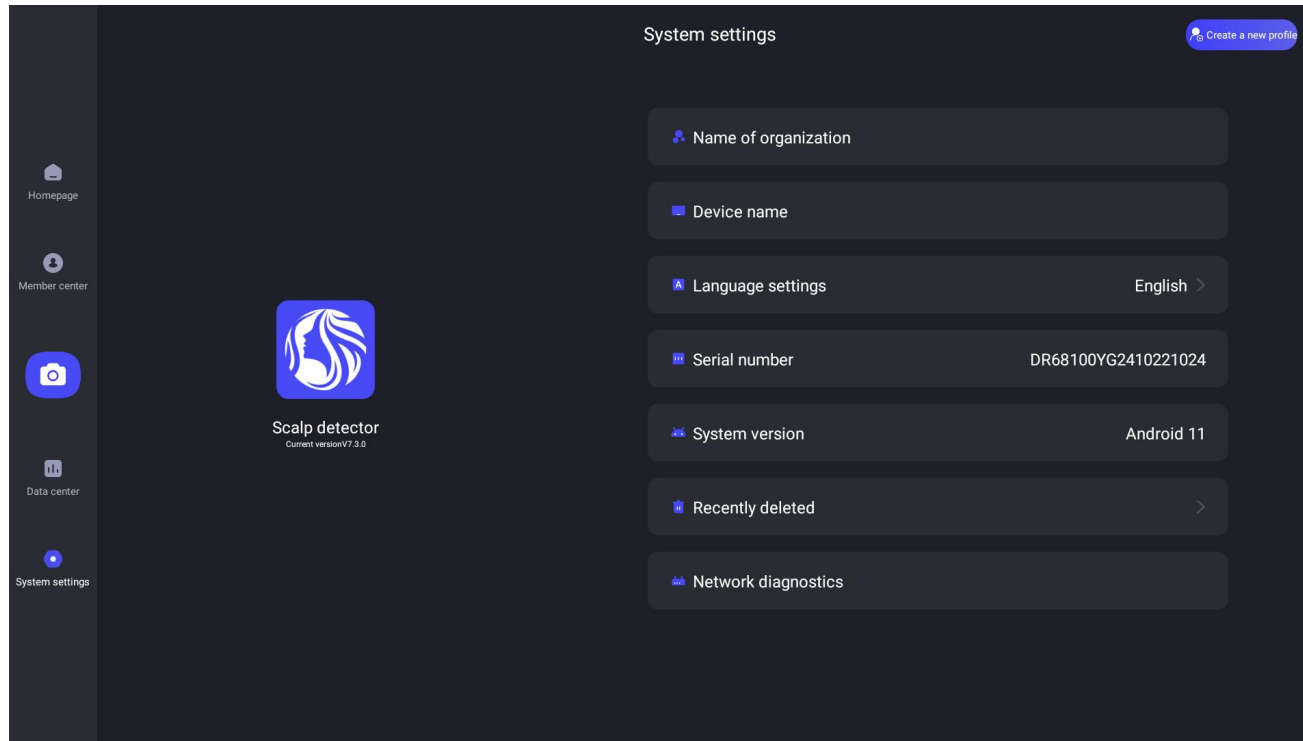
Homepage

Member center

Data center

System settings

System settings

Create a new profile

Scalp detector
Current versionV7.3.0

Name of organization

Device name

A Language settings English

Serial number DR68100YG2410221024

System version Android 11

Recently deleted

Network diagnostics